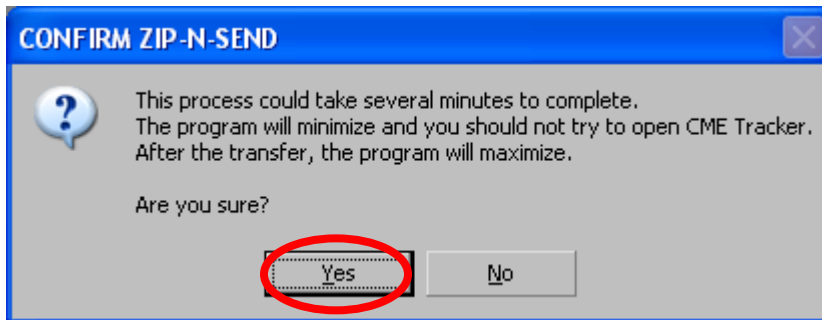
CONFIRM ZIP-N-SEND

?

This process could take several minutes to complete.
The program will minimize and you should not try to open CME Tracker.
After the transfer, the program will maximize.

Are you sure?

Yes

No